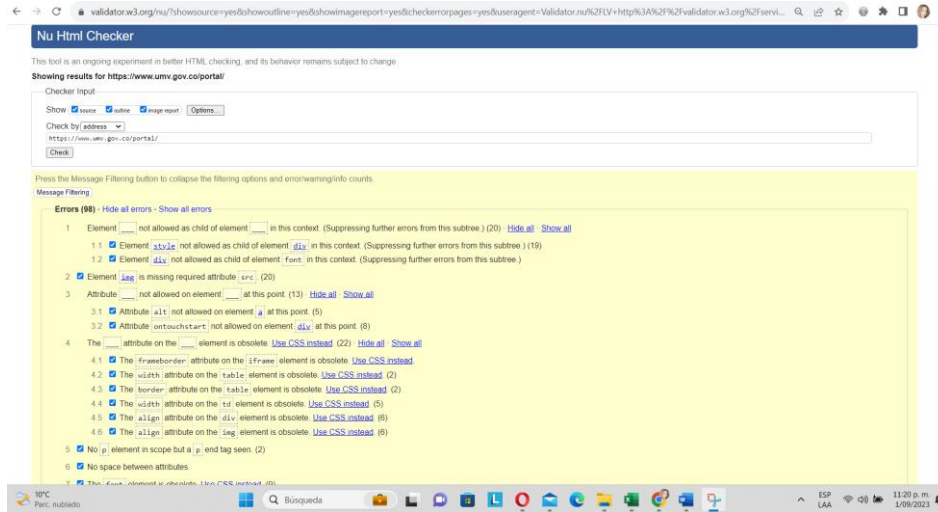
validator.w3.org/nu/?showsource=yes&showoutline=yes&showimagereport=yes&checkerrorpages=yes&useragent=Validator.nu%2FLV+http%3A%2F%2Fvalidator.w3.org%2Fservi...

Nu Html Checker

This tool is an ongoing experiment in better HTML checking, and its behavior remains subject to change

Showing results for https://www.umv.gov.co/portal/

Checker Input

Show source outline image report Options...

Check by address

https://www.umv.gov.co/portal/

Check

Press the Message Filtering button to collapse the filtering options and error/warning/info counts.

Message Filtering

Errors (98) · Hide all errors · Show all errors

1 Element ___ not allowed as child of element ___ in this context. (Suppressing further errors from this subtree.) (20) · Hide all · Show all

1.1 Element style not allowed as child of element div in this context. (Suppressing further errors from this subtree.) (19)

1.2 Element div not allowed as child of element font in this context. (Suppressing further errors from this subtree.)

2 Element img is missing required attribute src. (20)

3 Attribute ___ not allowed on element ___ at this point. (13) · Hide all · Show all

3.1 Attribute alt not allowed on element a at this point. (5)

3.2 Attribute ontouchstart not allowed on element div at this point. (8)

4 The ___ attribute on the ___ element is obsolete. Use CSS instead. (22) · Hide all · Show all

4.1 The frameborder attribute on the iframe element is obsolete. Use CSS instead.

4.2 The width attribute on the table element is obsolete. Use CSS instead. (2)

4.3 The border attribute on the table element is obsolete. Use CSS instead. (2)

4.4 The width attribute on the td element is obsolete. Use CSS instead. (5)

4.5 The align attribute on the div element is obsolete. Use CSS instead. (6)

4.6 The align attribute on the img element is obsolete. Use CSS instead. (6)

5 No p element in scope but a p end tag seen. (2)

6 No space between attributes.

7 The font element is obsolete. Use CSS instead. (9)

10°C Parc. nublado

Búsqueda

ESP LAA

11:20 p. m. 1/09/2023